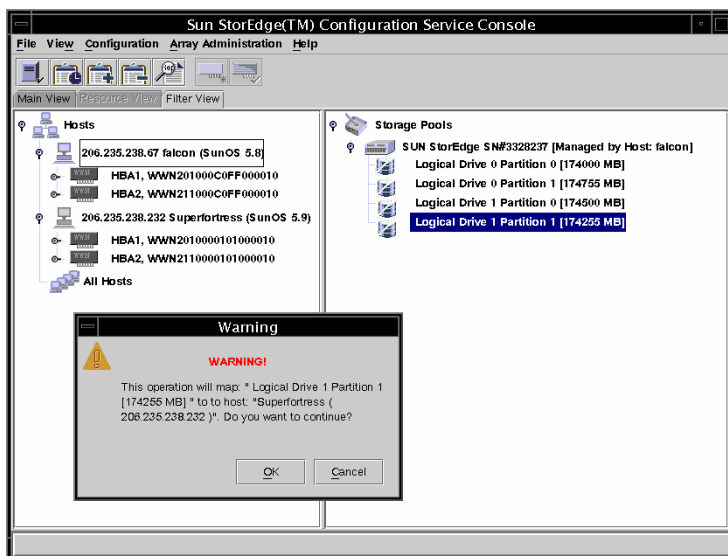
Sun StorEdge(TM) Configuration Service Console

File View Configuration Array Administration Help

Main View Resource View Filter View

Hosts

206.235.238.67 falcon (SunOS 5.8)

WWN HBA1, WWN201000C0FF000010

WWN HBA2, WWN211000C0FF000010

206.235.238.232 Superfortress (SunOS 5.9)

WWN HBA1, WWN2010000101000010

WWN HBA2, WWN2110000101000010

All Hosts

Storage Pools

SUN StorEdge SN#3328237 [Managed by Host: falcon]

Logical Drive 0 Partition 0 [174000 MB]

Logical Drive 0 Partition 1 [174755 MB]

Logical Drive 1 Partition 0 [174500 MB]

Logical Drive 1 Partition 1 [174255 MB]

Warning

WARNING!

This operation will map: " Logical Drive 1 Partition 1 [174255 MB] " to to host: "Superfortress ( 206.235.238.232 )". Do you want to continue?

OK Cancel